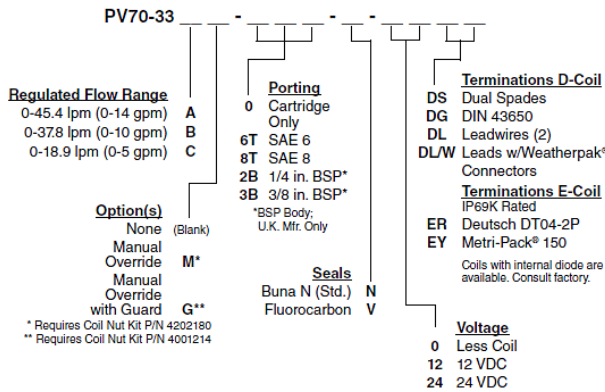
PV70-33 __ __ - __ __ __ - __ - __ __ __ __

Regulated Flow Range
0-45.4 lpm (0-14 gpm) A
0-37.8 lpm (0-10 gpm) B
0-18.9 lpm (0-5 gpm) C

Option(s)
None (Blank)
Manual Override M*
Manual Override with Guard G**
* Requires Coil Nut Kit P/N 4202180
** Requires Coil Nut Kit P/N 4001214

Porting
0 Cartridge Only
6T SAE 6
8T SAE 8
2B 1/4 in. BSP*
3B 3/8 in. BSP*
*BSP Body; U.K. Mfr. Only

Seals
Buna N (Std.) N
Fluorocarbon V

Terminations D-Coil
DS Dual Spades
DG DIN 43650
DL Leadwires (2)
DL/W Leads w/Weatherpak® Connectors

Terminations E-Coil
IP69K Rated
ER Deutsch DT04-2P
EY Metri-Pack® 150

Coils with internal diode are available. Consult factory.

Voltage
0 Less Coil
12 12 VDC
24 24 VDC